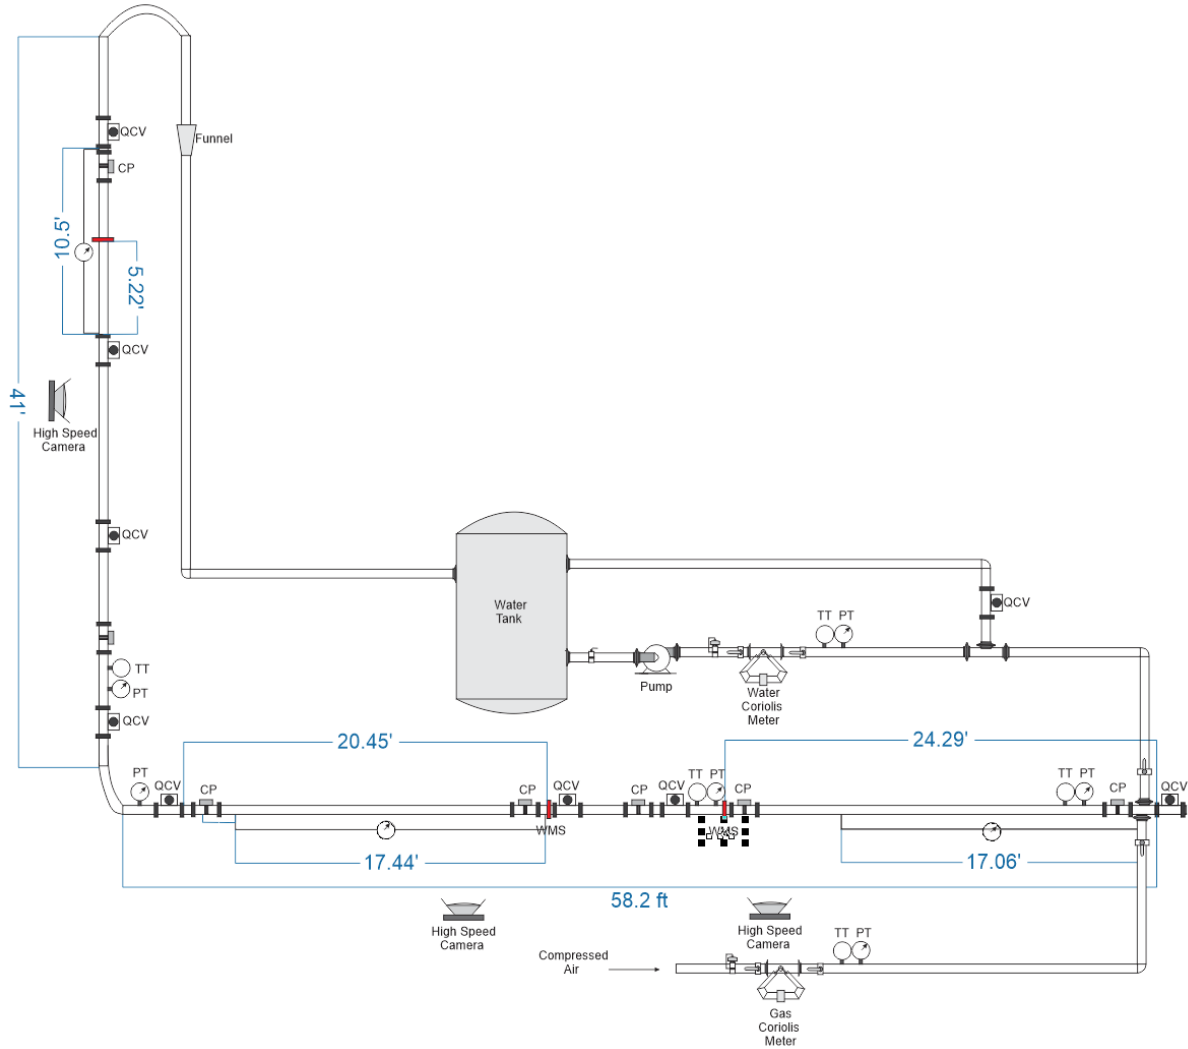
QCV
Funnel
CP
10.5'
5.22'
QCV
41'
High Speed Camera
QCV
TT
PT
QCV
Water Tank
QCV
TT PT
Pump
Water Coriolis Meter
20.45'
24.29'
PT
QCV
CP
CP
QCV
QCV
CP
TT PT
CP
TT PT
CP
QCV
WMS
WMS
17.44'
17.06'
58.2 ft
High Speed Camera
High Speed Camera
TT PT
Compressed Air
Gas Coriolis Meter